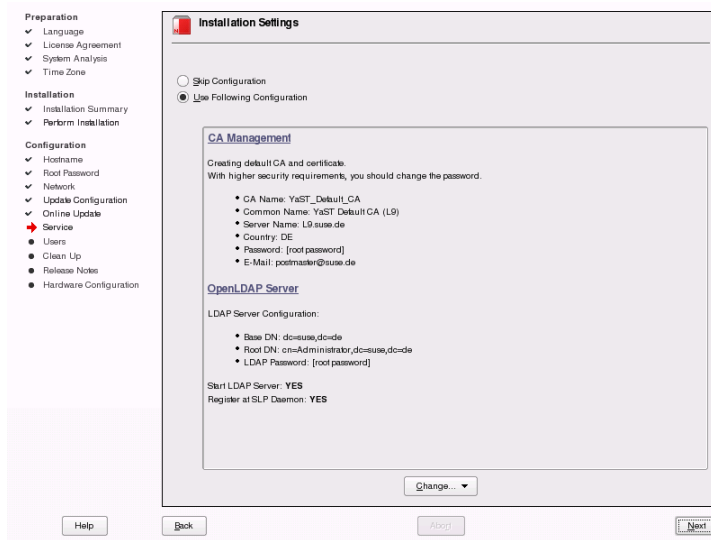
Preparation
✔ Language
✔ License Agreement
✔ System Analysis
✔ Time Zone

Installation
✔ Installation Summary
✔ Perform Installation

Configuration
✔ Hostname
✔ Root Password
✔ Network
✔ Update Configuration
✔ Online Update
➔ Service
● Users
● Clean Up
● Release Notes
● Hardware Configuration

Installation Settings

Skip Configuration
Use Following Configuration

CA Management

Creating default CA and certificate.
With higher security requirements, you should change the password.

• CA Name: YaST_Default_CA
• Common Name: YaST Default CA (L9)
• Server Name: L9.suse.de
• Country: DE
• Password: [root password]
• E-Mail: postmaster@suse.de

OpenLDAP Server

LDAP Server Configuration:

• Base DN: dc=suse,dc=de
• Root DN: cn=Administrator,dc=suse,dc=de
• LDAP Password: [root password]

Start LDAP Server: YES
Register at SLP Daemon: YES

Change... ▼

Help
Back
Abort
Next